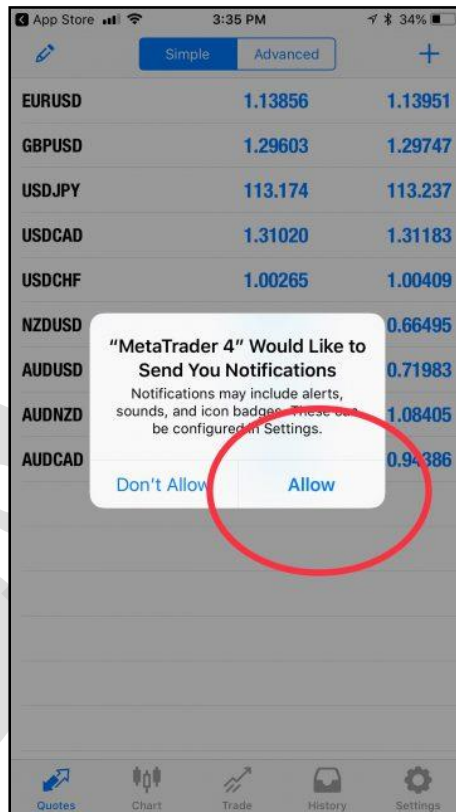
App Store 3:35 PM 34%

Simple Advanced +

| | | |
|---|---|---|
| EURUSD | 1.13856 | 1.13951 |
| GBPUSD | 1.29603 | 1.29747 |
| USDJPY | 113.174 | 113.237 |
| USDCAD | 1.31020 | 1.31183 |
| USDCHF | 1.00265 | 1.00409 |
| NZDUSD | | 0.66495 |
| AUDUSD | | 0.71983 |
| AUDNZD | | 1.08405 |
| AUDCAD | | 0.94386 |

"MetaTrader 4" Would Like to Send You Notifications

Notifications may include alerts, sounds, and icon badges. These can be configured in Settings.

Don't Allow Allow

Quotes Chart Trade History Settings